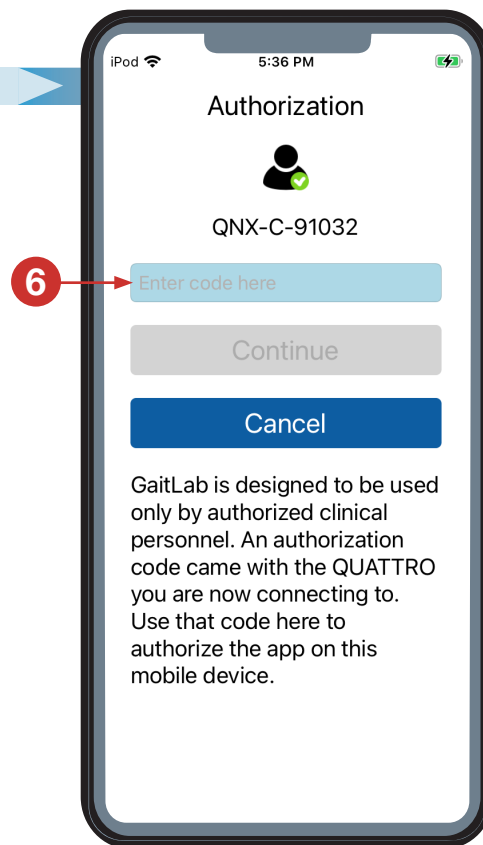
iPod
5:36 PM

Authorization

QNX-C-91032

6

Enter code here

Continue

Cancel

GaitLab is designed to be used only by authorized clinical personnel. An authorization code came with the QUATTRO you are now connecting to. Use that code here to authorize the app on this mobile device.